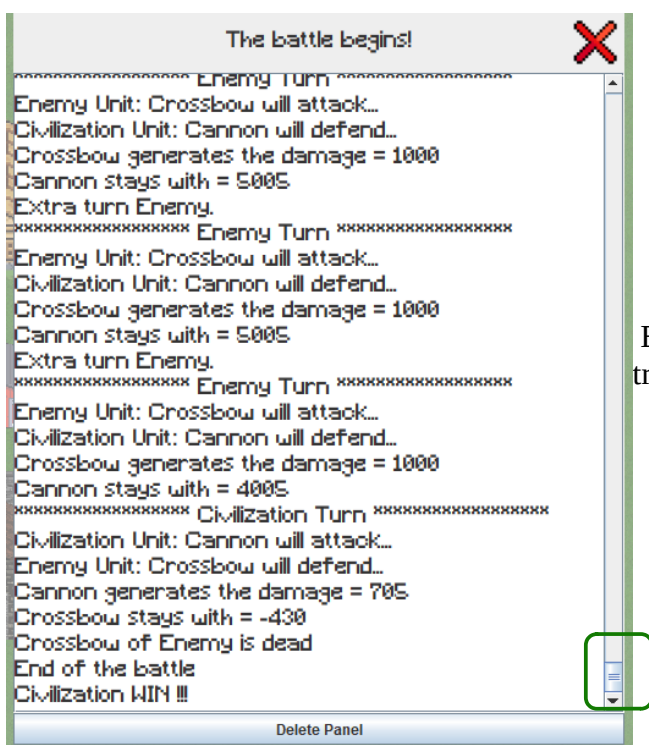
The battle begins!

****************** Enemy Turn ******************
Enemy Unit: Crossbow will attack...
Civilization Unit: Cannon will defend...
Crossbow generates the damage = 1000
Cannon stays with = 5005
Extra turn Enemy.
****************** Enemy Turn ******************
Enemy Unit: Crossbow will attack...
Civilization Unit: Cannon will defend...
Crossbow generates the damage = 1000
Cannon stays with = 5005
Extra turn Enemy.
****************** Enemy Turn ******************
Enemy Unit: Crossbow will attack...
Civilization Unit: Cannon will defend...
Crossbow generates the damage = 1000
Cannon stays with = 4005
****************** Civilization Turn ******************
Civilization Unit: Cannon will attack...
Enemy Unit: Crossbow will defend...
Cannon generates the damage = 705
Crossbow stays with = -430
Crossbow of Enemy is dead
End of the battle
Civilization WIN !!!

Delete Panel

F
tr